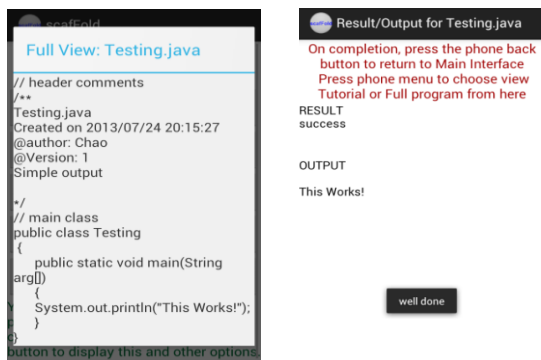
scafFold

Full View: Testing.java

// header comments
/**
Testing.java
Created on 2013/07/24 20:15:27
@author: Chao
@Version: 1
Simple output

*/
// main class
public class Testing
{
public static void main(String arg[])
{
System.out.println("This Works!");
}
}

button to display this and other options.

Result/Output for Testing.java

On completion, press the phone back button to return to Main Interface
Press phone menu to choose view Tutorial or Full program from here

RESULT
success

OUTPUT

This Works!

well done